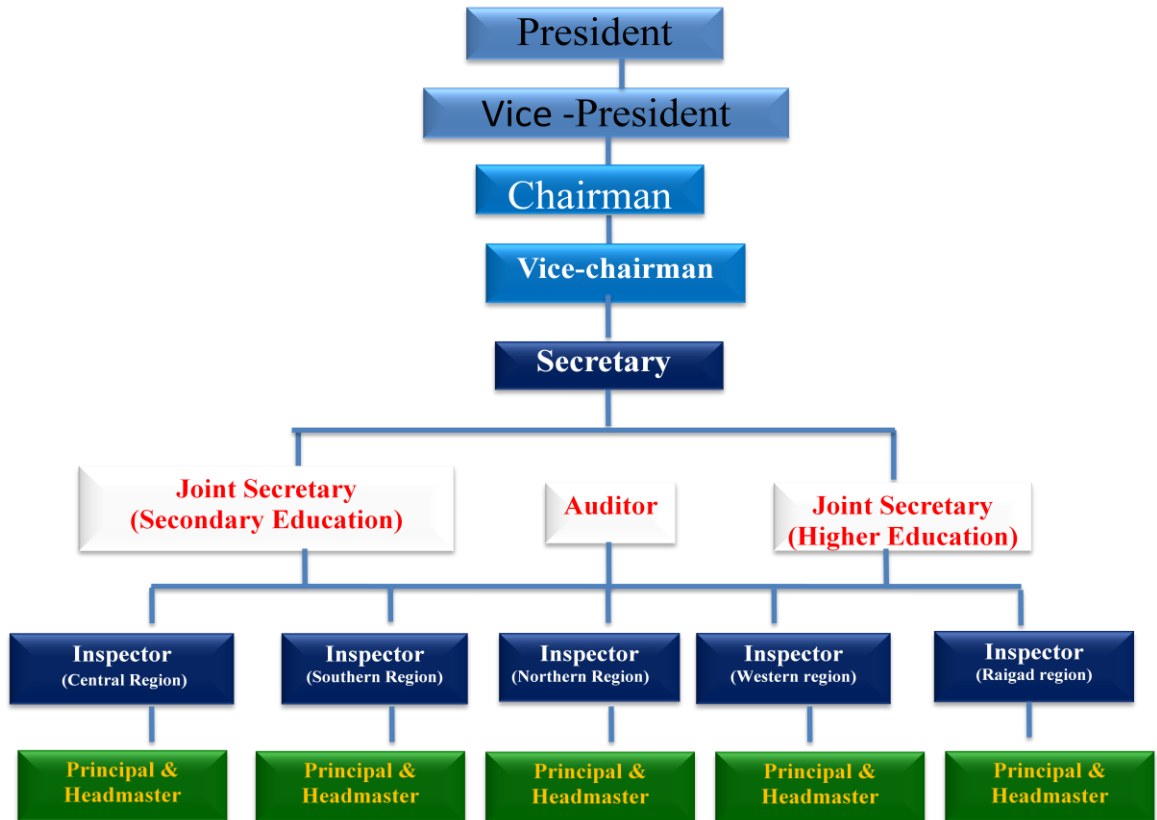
President

Vice -President

Chairman

Vice-chairman

Secretary

Joint Secretary (Secondary Education)

Auditor

Joint Secretary (Higher Education)

Inspector (Central Region)

Inspector (Southern Region)

Inspector (Northern Region)

Inspector (Western region)

Inspector (Raigad region)

Principal & Headmaster

Principal & Headmaster

Principal & Headmaster

Principal & Headmaster

Principal & Headmaster